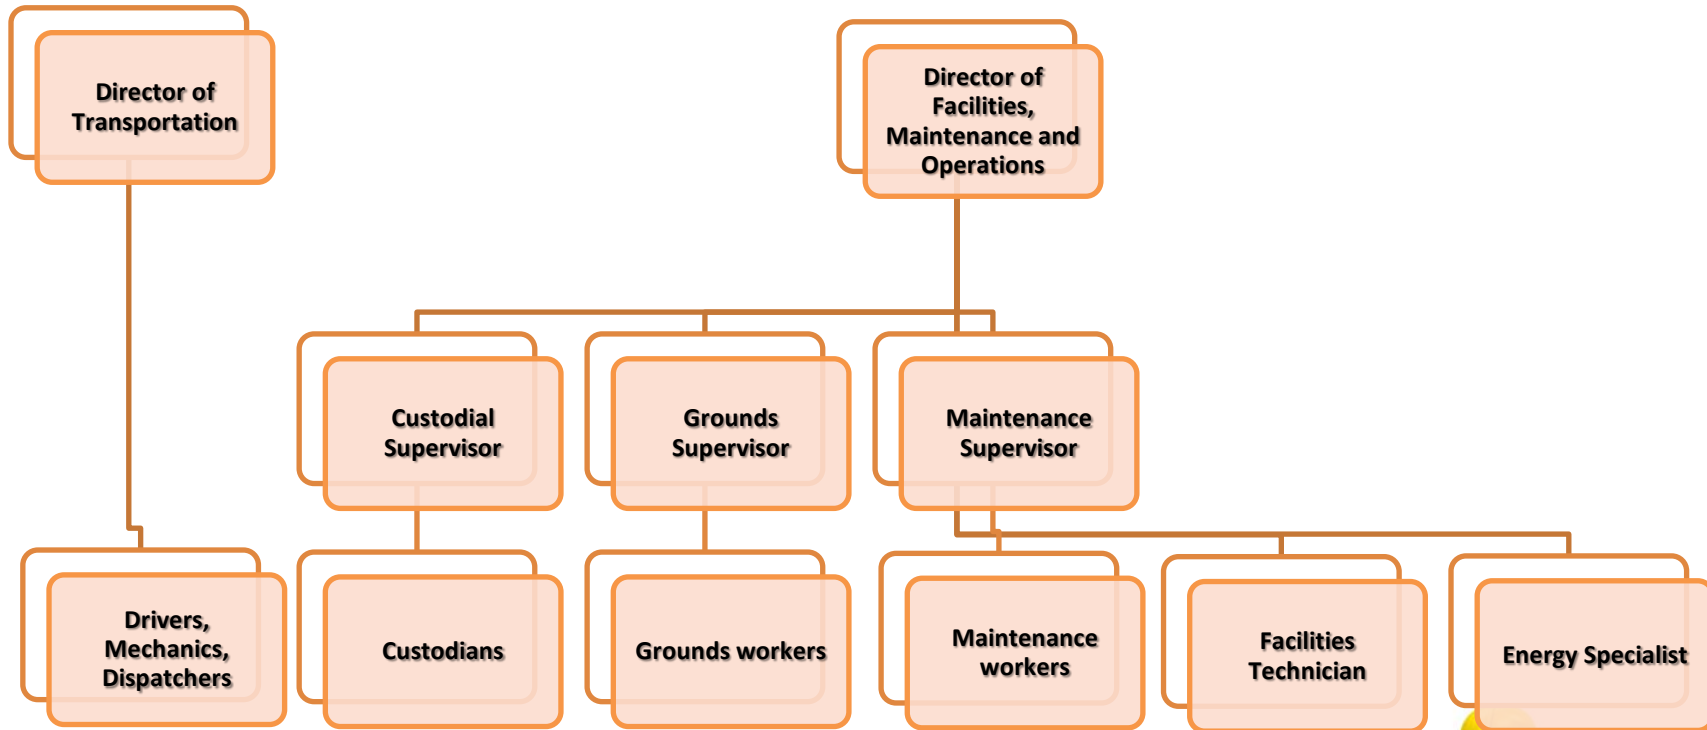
Director of Transportation

Drivers, Mechanics, Dispatchers

Director of Facilities, Maintenance and Operations

Custodial Supervisor

Grounds Supervisor

Maintenance Supervisor

Custodians

Grounds workers

Maintenance workers

Facilities Technician

Energy Specialist